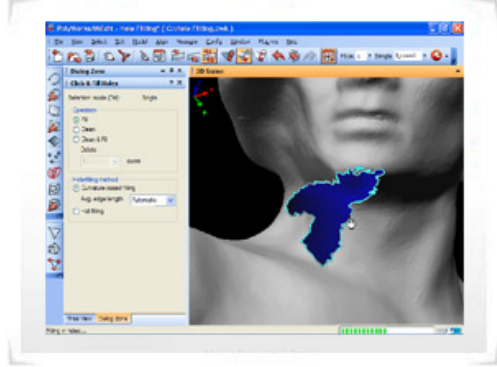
PolyWorks|IMEdit - New Filling* (C:\Data\Filling.iwk)

File View Select Edit Model Align Measure Config Window Plug-ins Help

Dialog Zone

Click & Fill Holes

3D Scene

Selection mode (Ctrl): Single

Operation

Fill

Clean

Clean & Fill

Delete

Infilling method

Curvature-based filling

Avg. edge length: Automatic

Flat filling

Tree View Dialog Zone

Filling in holes...